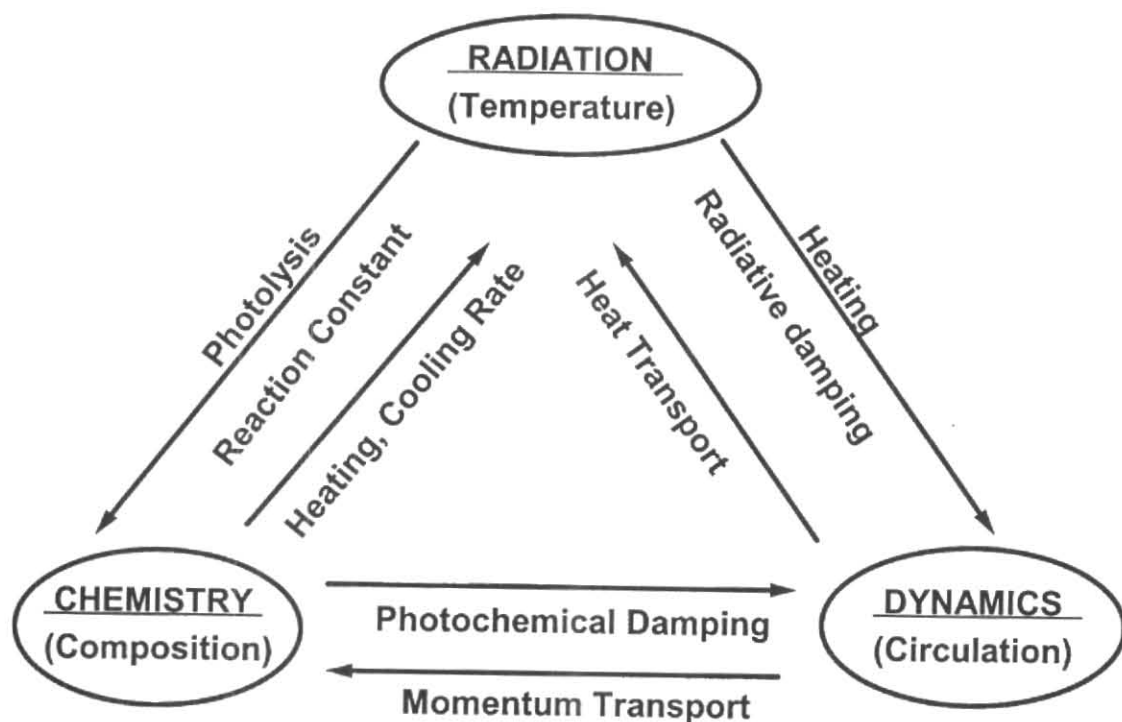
RADIATION
(Temperature)

Photolysis

Reaction Constant

Heating, Cooling Rate

Heat Transport

Radiative damping

Heating

CHEMISTRY
(Composition)

Photochemical Damping

Momentum Transport

DYNAMICS
(Circulation)